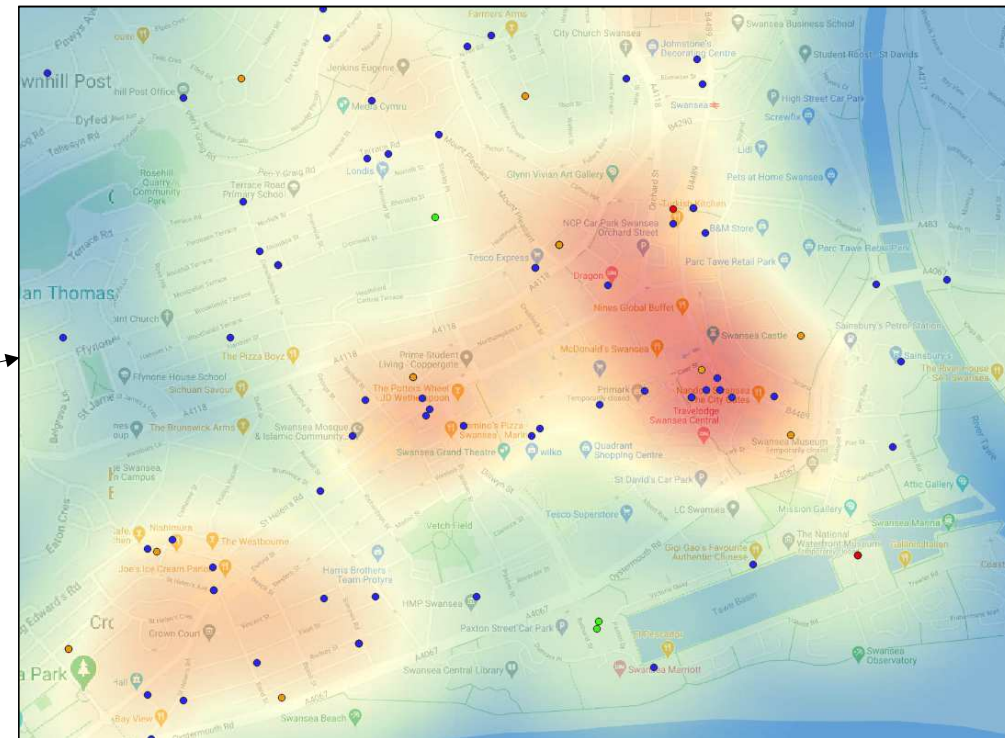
Farmers Arms
Swansea Business School
City Church Swansea
Johnstone's Decorating Centre
Student Roost - St Davids
wnhill Post
hill Post Office
Jenkins Eugenie
Media Cymru
Swansea
High Street Car Park
Screwfix
Dyfed
Teilesyn Rd
Lidl
Rosehill Quarry Community Park
Terrace Road Primary School
Londis
Glynn Vivian Art Gallery
Pets at Home Swansea
Terrace Rd
NCP Car Park Swansea Orchard Street
B&M Store
Parc Tawe Retail Park
Tesco Express
Parc Tawe Retail Park
Dragon
an Thomas
Nines Global Buffet
Swansea Castle
Sainsbury's Petrol Station
ffynone
McDonald's Swansea
Sainsbury's
The Pizza Boyz
Prime Student Living - Coppergate
The River House Self Catering
Ffynone House School
Sichuan Savour
The Potters Wheel - JD Wetherspoon
Domino's Pizza Swansea - Marina
Primark
Nando's Swansea - The City Gates
Travelodge Swansea Central
The Brunswick Arms
Swansea Mosque & Islamic Community
Swansea Grand Theatre
Quadrant Shopping Centre
Swansea Museum
St David's Car Park
Arfic Gallery
e Swansea, a Campus
Tesco Superstore
LC Swansea
Mission Gallery
Vetch Field
Swansea Marina
Nishimura
The Westbourne
The National Waterfront Museum
Gigi Gao's Favourite Authentic Chinese
Joe's Ice Cream Parlour
Harris Brothers Team Protyre
HMP Swansea
Cro
Crown Court
Paxton Street Car Park
Swansea Observatory
Swansea Central Library
Swansea Marriott
a Park
Bay View
Swansea Beach